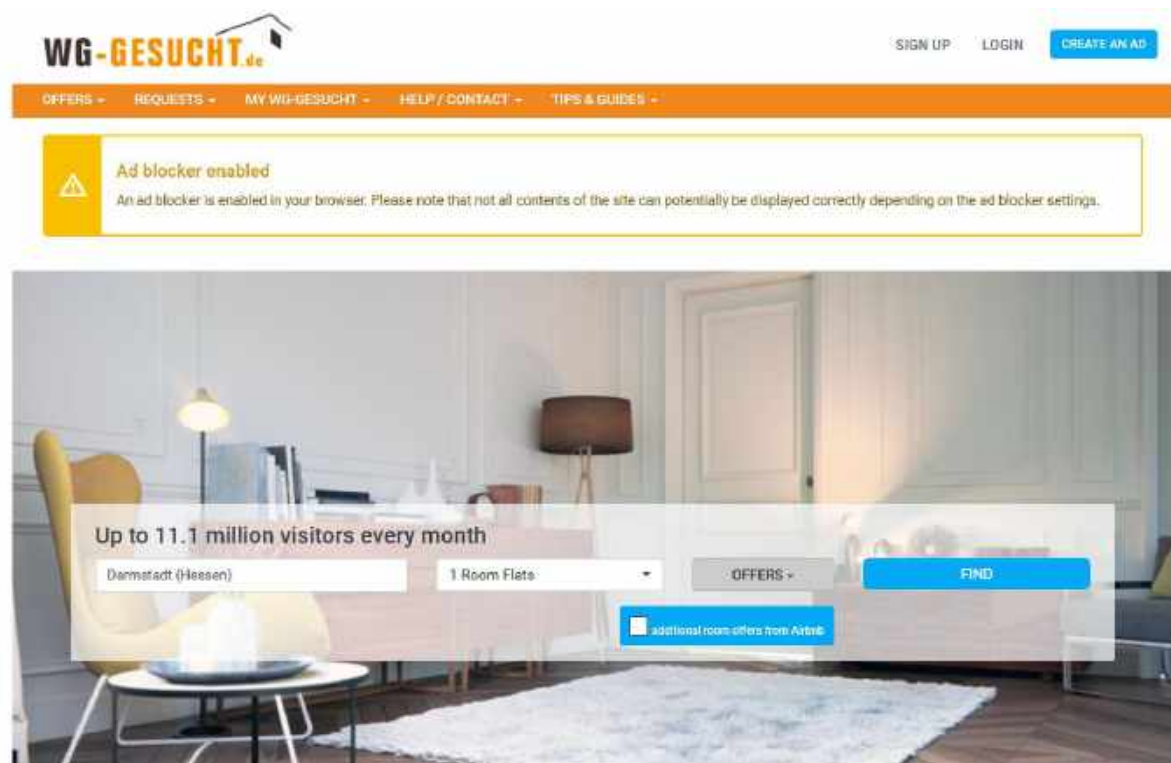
WG-GESUCHT.de

SIGN UP LOGIN CREATE AN AD

OFFERS - REQUESTS - MY WG-GESUCHT - HELP / CONTACT - TIPS & GUIDES -

Ad blocker enabled

An ad blocker is enabled in your browser. Please note that not all contents of the site can potentially be displayed correctly depending on the ad blocker settings.

Up to 11.1 million visitors every month

Darmstadt (Hessen)

1 Room Flats

OFFERS -

FIND

additional room offers from Airbnb